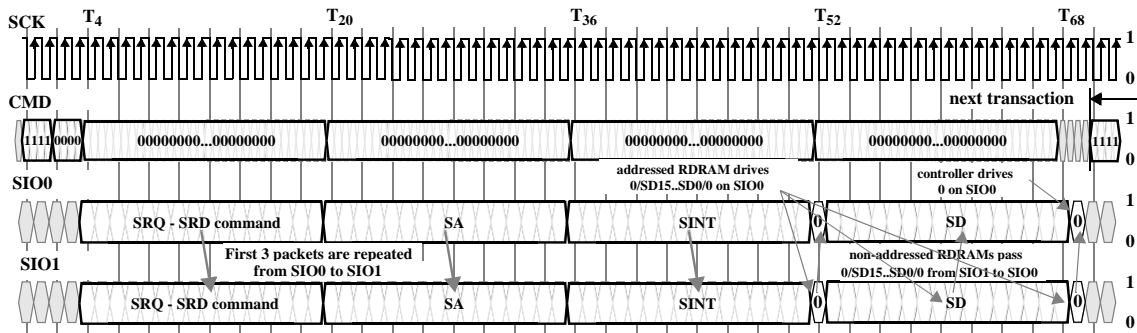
SCK
$T_4$
$T_{20}$
$T_{36}$
$T_{52}$
$T_{68}$
1
0
CMD
next transaction
1111 0000 00000000...00000000 00000000...00000000 00000000...00000000 00000000...00000000 1111
1
0
SIO0
addressed RDRAM drives 0/SD15..SD0/0 on SIO0
controller drives 0 on SIO0
SRQ - SRD command SA SINT 0 SD 0
1
0
First 3 packets are repeated from SIO0 to SIO1
non-addressed RDRAMs pass 0/SD15..SD0/0 from SIO1 to SIO0
SIO1
SRQ - SRD command SA SINT 0 SD 0
1
0